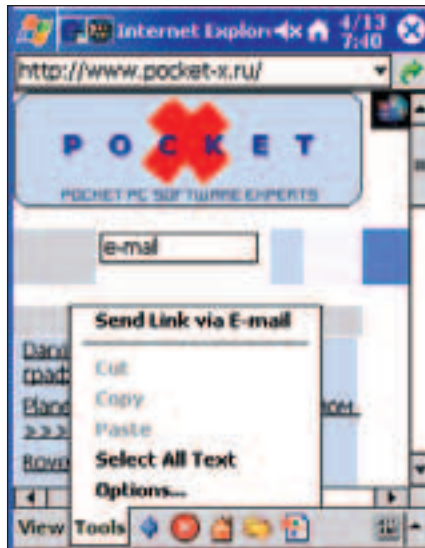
Internet Explor 4/13 7:40

http://www.pocket-x.ru/

POCKET

POCKET PC SOFTWARE EXPERTS

e-mail

Send Link via E-mail

Cut

Copy

Paste

Select All Text

Options...

Dan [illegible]
rpad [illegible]

Plane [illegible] >>> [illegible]

Rovo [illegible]

View Tools